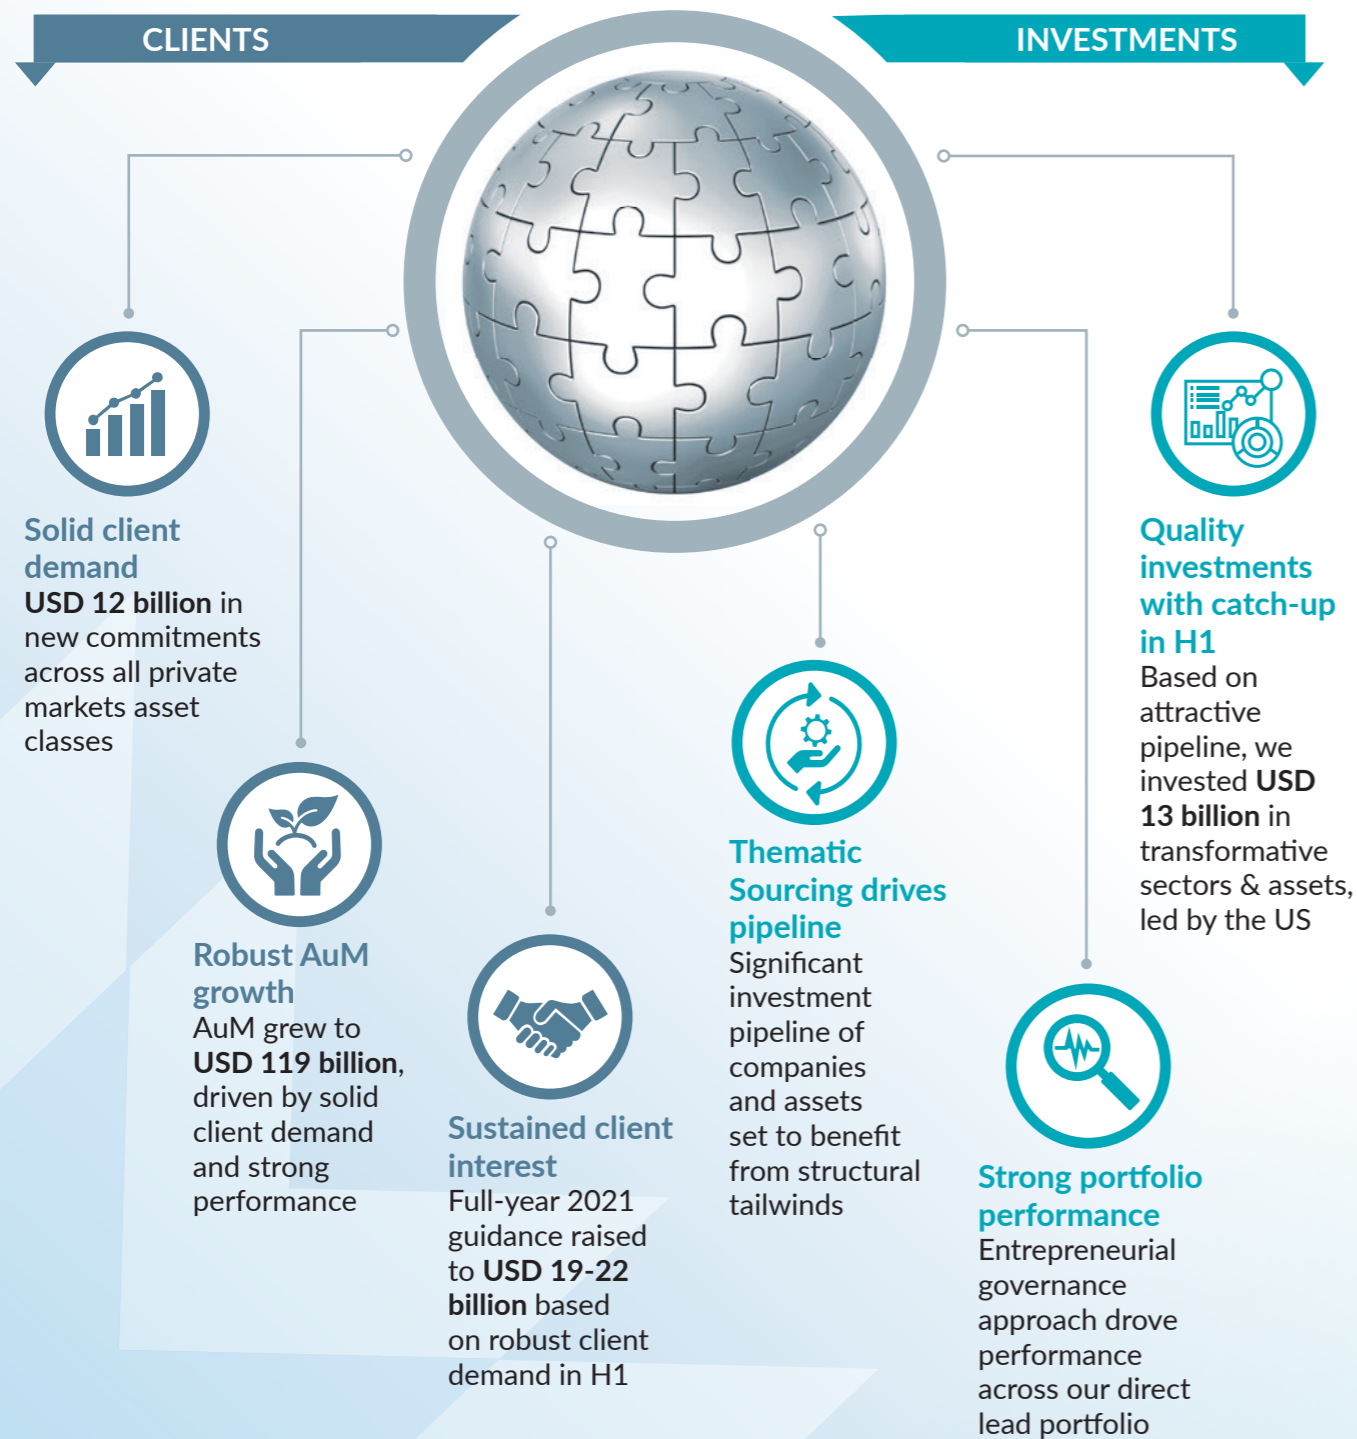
CLIENTS

INVESTMENTS

Solid client demand
USD 12 billion in new commitments across all private markets asset classes

Robust AuM growth
AuM grew to USD 119 billion, driven by solid client demand and strong performance

Sustained client interest
Full-year 2021 guidance raised to USD 19-22 billion based on robust client demand in H1

Thematic Sourcing drives pipeline
Significant investment pipeline of companies and assets set to benefit from structural tailwinds

Strong portfolio performance
Entrepreneurial governance approach drove performance across our direct lead portfolio

Quality investments with catch-up in H1
Based on attractive pipeline, we invested USD 13 billion in transformative sectors & assets, led by the US